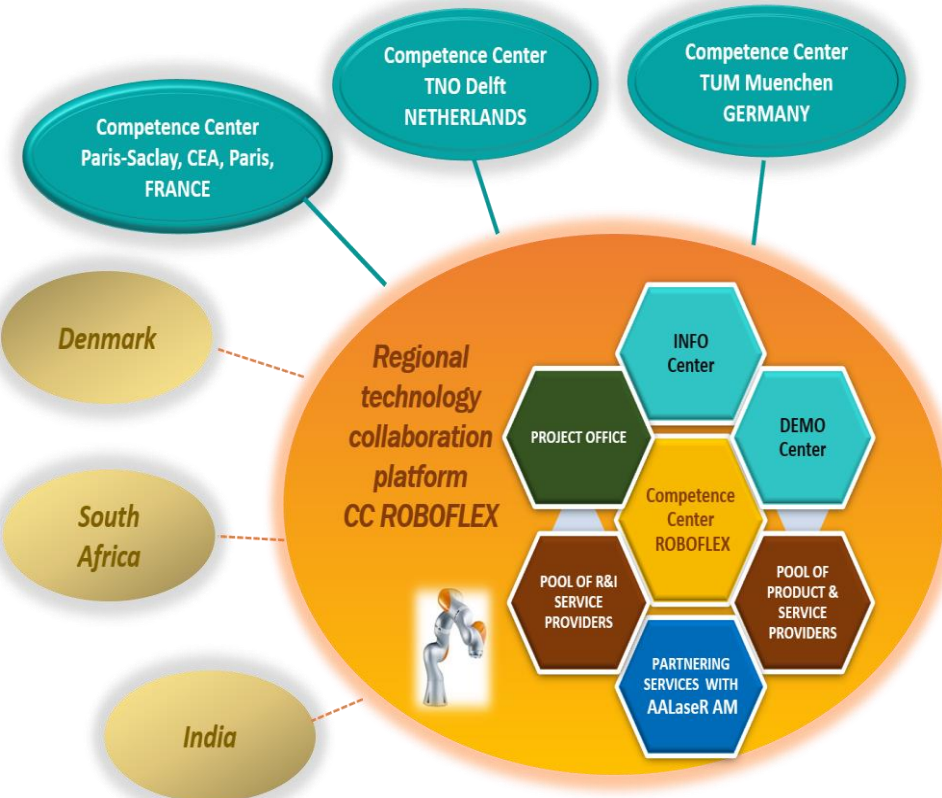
Competence Center
Paris-Saclay, CEA, Paris,
FRANCE

Competence Center
TNO Delft
NETHERLANDS

Competence Center
TUM Muenchen
GERMANY

Denmark

South Africa

India

Regional technology collaboration platform CC ROBOFLEX

INFO Center

DEMO Center

PROJECT OFFICE

Competence Center ROBOFLEX

POOL OF R&I SERVICE PROVIDERS

POOL OF PRODUCT & SERVICE PROVIDERS

PARTNERING SERVICES WITH AALaseR AM